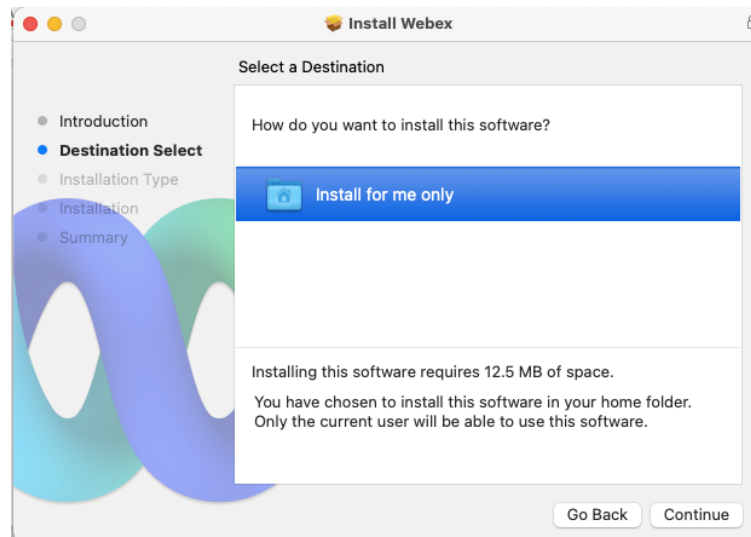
Install Webex

Select a Destination

Introduction
Destination Select
Installation Type
Installation
Summary

How do you want to install this software?

Install for me only

Installing this software requires 12.5 MB of space.

You have chosen to install this software in your home folder. Only the current user will be able to use this software.

Go Back
Continue